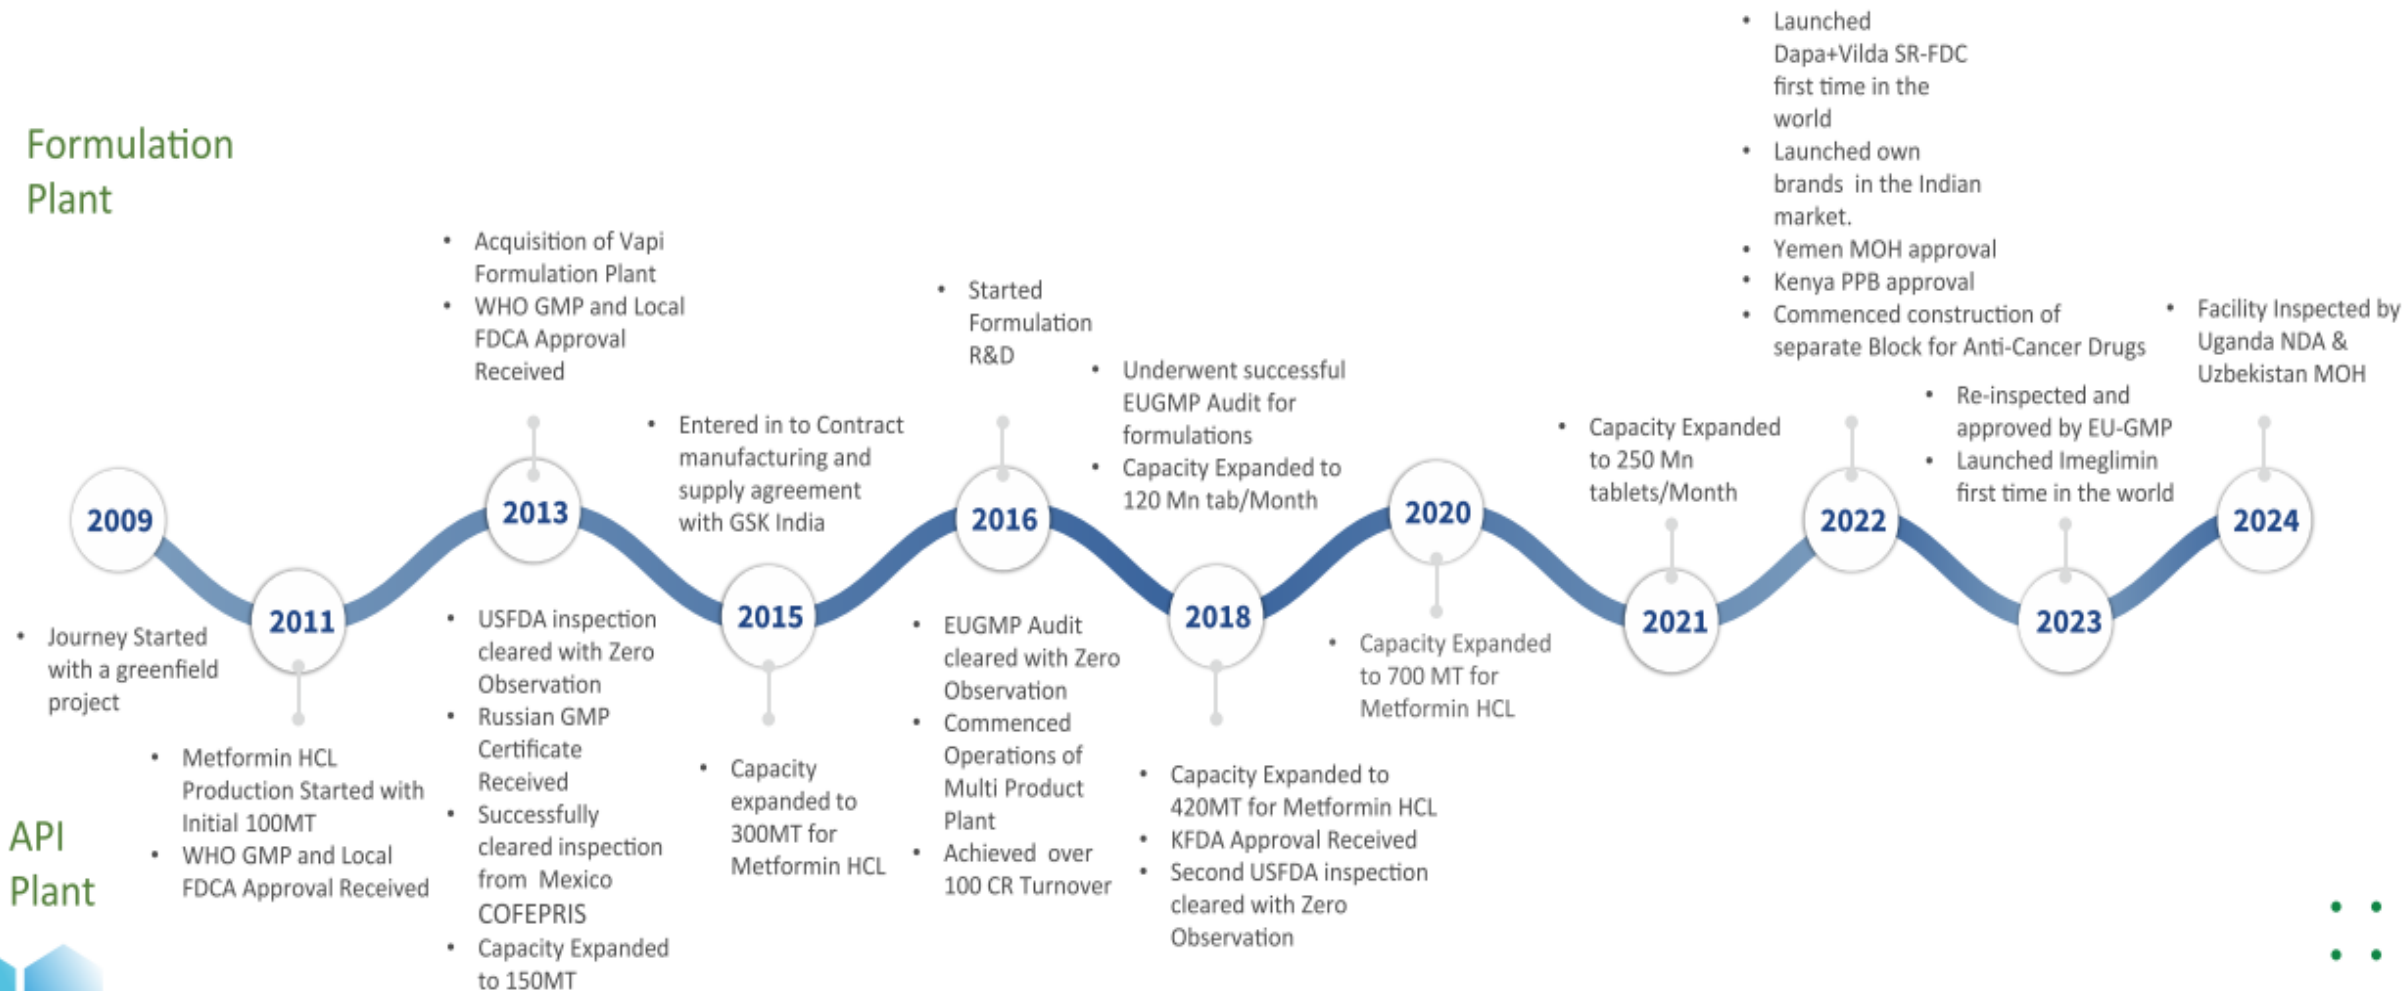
Formulation Plant

API Plant

2009
• Journey Started with a greenfield project

2011
• Metformin HCL Production Started with Initial 100MT
• WHO GMP and Local FDCA Approval Received

2013
• Acquisition of Vapi Formulation Plant
• WHO GMP and Local FDCA Approval Received

• USFDA inspection cleared with Zero Observation
• Russian GMP Certificate Received
• Successfully cleared inspection from Mexico COFEPRIS
• Capacity Expanded to 150MT

2015
• Entered in to Contract manufacturing and supply agreement with GSK India

• Capacity expanded to 300MT for Metformin HCL

2016
• Started Formulation R&D

• EUGMP Audit cleared with Zero Observation
• Commenced Operations of Multi Product Plant
• Achieved over 100 CR Turnover

2018
• Underwent successful EUGMP Audit for formulations
• Capacity Expanded to 120 Mn tab/Month

• Capacity Expanded to 420MT for Metformin HCL
• KFDA Approval Received
• Second USFDA inspection cleared with Zero Observation

2020
• Capacity Expanded to 700 MT for Metformin HCL

2021
• Capacity Expanded to 250 Mn tablets/Month

2022
• Launched Dapa+Vilda SR-FDC first time in the world
• Launched own brands in the Indian market.
• Yemen MOH approval
• Kenya PPB approval
• Commenced construction of separate Block for Anti-Cancer Drugs

2023
• Re-inspected and approved by EU-GMP
• Launched Imeglimin first time in the world

2024
• Facility Inspected by Uganda NDA & Uzbekistan MOH